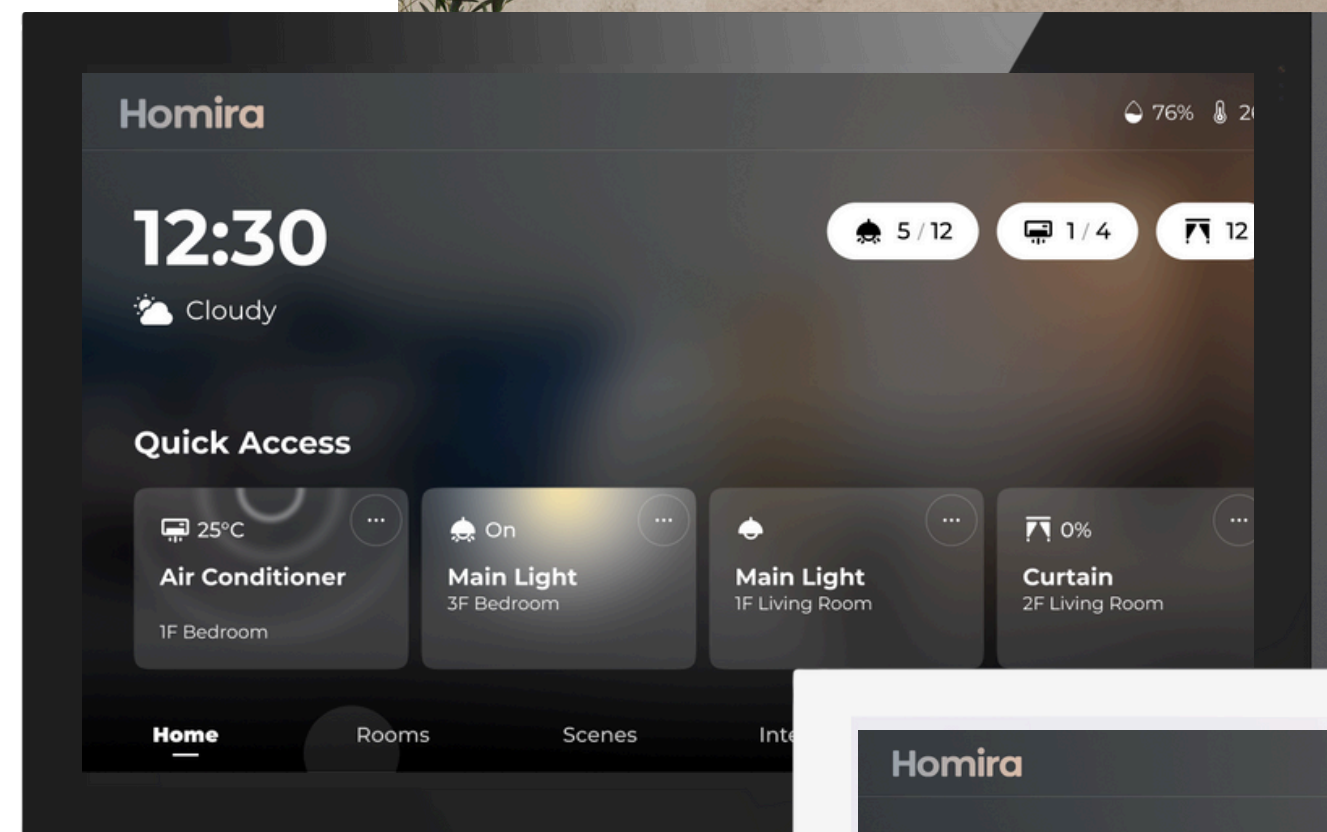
Homira

76% 2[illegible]

12:30

Cloudy

5 / 12

1 / 4

12

Quick Access

25°C
Air Conditioner
1F Bedroom

...

On
Main Light
3F Bedroom

...

Main Light
1F Living Room

...

0%
Curtain
2F Living Room

...

Home

Rooms

Scenes

Inte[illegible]

Homira